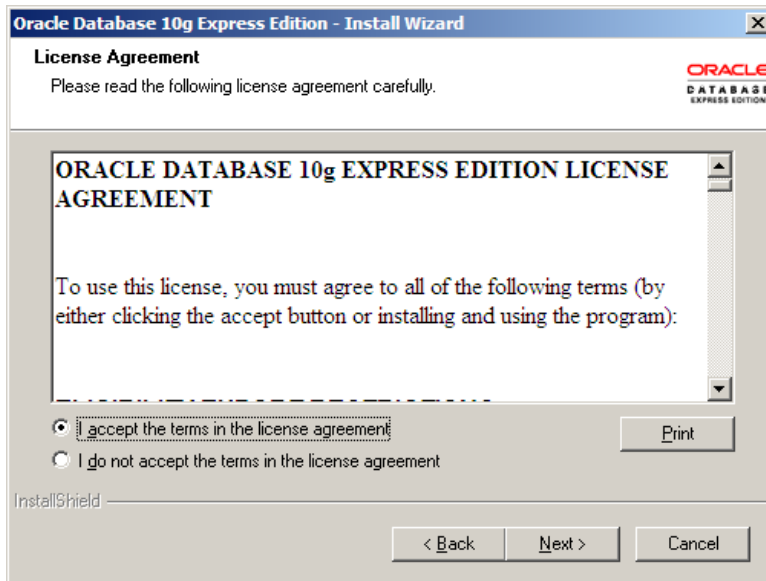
Oracle Database 10g Express Edition - Install Wizard

License Agreement

Please read the following license agreement carefully.

ORACLE
DATABASE
EXPRESS EDITION

ORACLE DATABASE 10g EXPRESS EDITION LICENSE AGREEMENT

To use this license, you must agree to all of the following terms (by either clicking the accept button or installing and using the program):

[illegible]

I accept the terms in the license agreement

I do not accept the terms in the license agreement

Print

InstallShield

< Back

Next >

Cancel